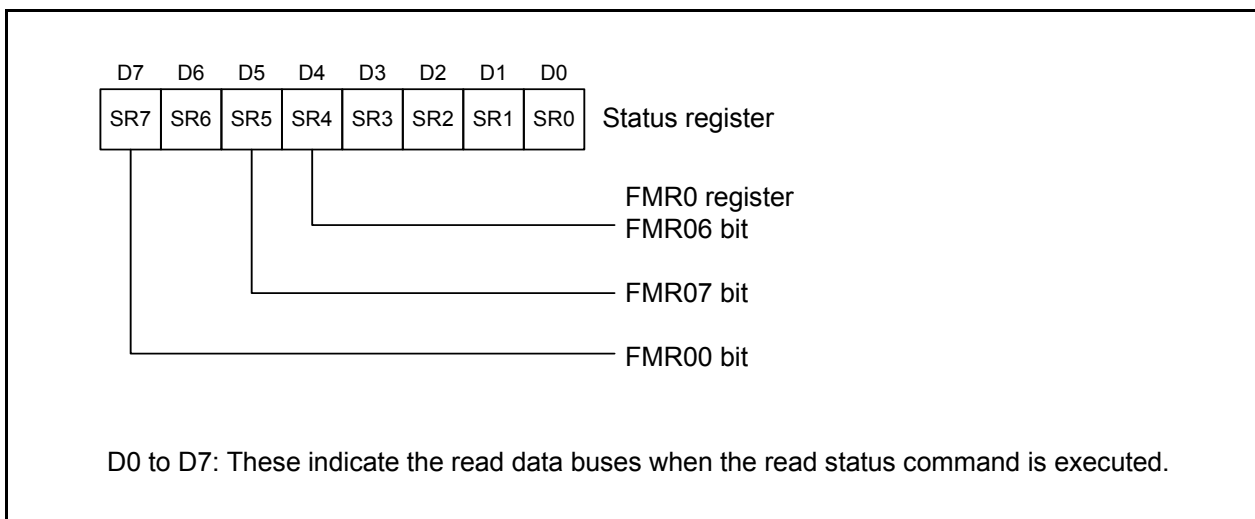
| D7 | D6 | D5 | D4 | D3 | D2 | D1 | D0 |
|---|---|---|---|---|---|---|---|
| SR7 | SR6 | SR5 | SR4 | SR3 | SR2 | SR1 | SR0 |

Status register

FMR0 register
FMR06 bit

FMR07 bit

FMR00 bit

D0 to D7: These indicate the read data buses when the read status command is executed.